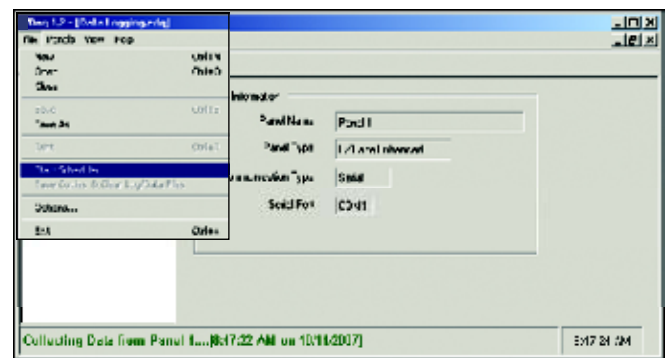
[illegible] 1.2 - [Delta Logging.rdg]

File Panels View Help

New Ctrl+N

Open Ctrl+O

Close

Save Ctrl+S

Save As

Print Ctrl+P

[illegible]

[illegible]

Options...

Exit Ctrl+x

Information

Panel Name Panel 1

Panel Type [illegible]

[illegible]munication Type Serial

Serial Port COM1

Collecting Data from Panel 1....[6:17:22 AM on 10/11/2007]

6:17:24 AM